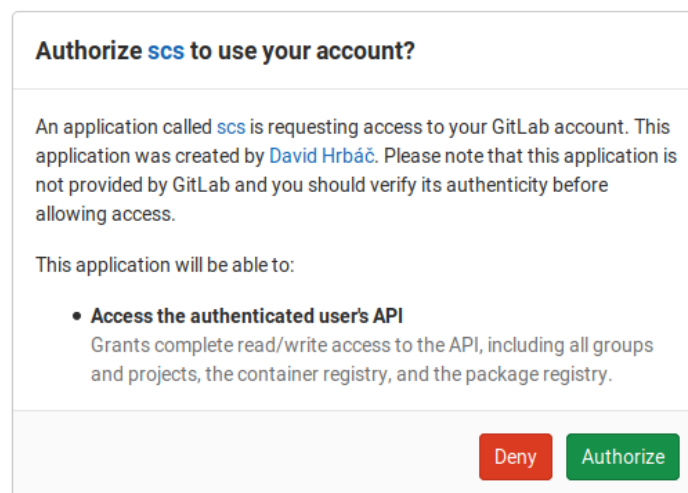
Authorize scs to use your account?

An application called scs is requesting access to your GitLab account. This application was created by David Hrbáč. Please note that this application is not provided by GitLab and you should verify its authenticity before allowing access.

This application will be able to:

- **Access the authenticated user's API**
  Grants complete read/write access to the API, including all groups and projects, the container registry, and the package registry.

Deny Authorize